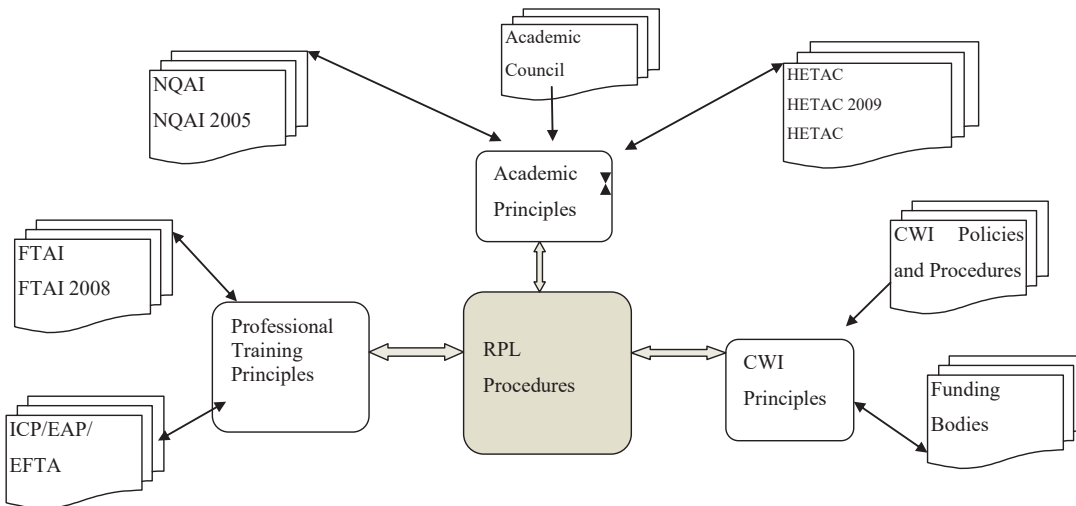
Academic Council

NQAI
NQAI 2005

HETAC
HETAC 2009
HETAC

Academic Principles

FTAI
FTAI 2008

CWI Policies and Procedures

Professional Training Principles

RPL Procedures

CWI Principles

ICP/EAP/ EFTA

Funding Bodies